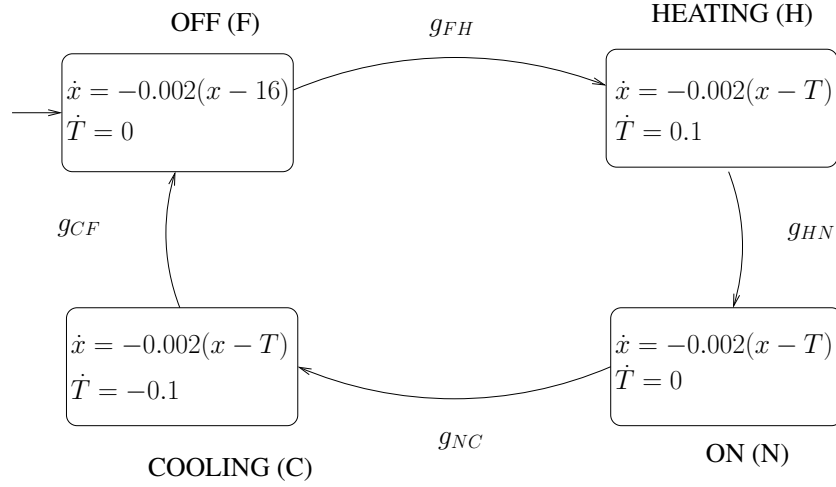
OFF (F)

$g_{FH}$

HEATING (H)

$\dot{x} = -0.002(x - 16)$
$\dot{T} = 0$

$\dot{x} = -0.002(x - T)$
$\dot{T} = 0.1$

$g_{CF}$

$g_{HN}$

$\dot{x} = -0.002(x - T)$
$\dot{T} = -0.1$

$\dot{x} = -0.002(x - T)$
$\dot{T} = 0$

$g_{NC}$

COOLING (C)

ON (N)